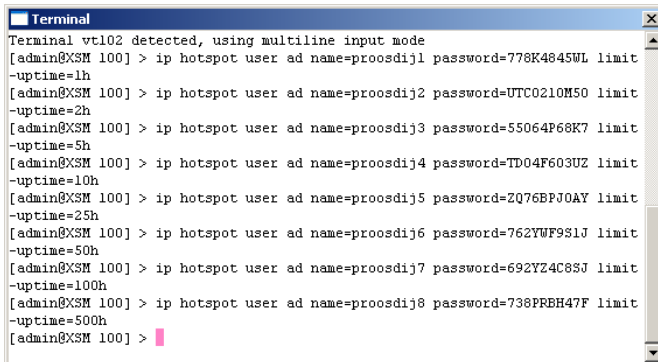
Terminal
Terminal vt102 detected, using multiline input mode
[admin@XSM 100] > ip hotspot user ad name=proosdij1 password=778K4845WL limit-uptime=1h
[admin@XSM 100] > ip hotspot user ad name=proosdij2 password=UTC0210M50 limit-uptime=2h
[admin@XSM 100] > ip hotspot user ad name=proosdij3 password=55064P68K7 limit-uptime=5h
[admin@XSM 100] > ip hotspot user ad name=proosdij4 password=TD04F603UZ limit-uptime=10h
[admin@XSM 100] > ip hotspot user ad name=proosdij5 password=ZQ76BPJ0AY limit-uptime=25h
[admin@XSM 100] > ip hotspot user ad name=proosdij6 password=762YWF9S1J limit-uptime=50h
[admin@XSM 100] > ip hotspot user ad name=proosdij7 password=692YZ4C8SJ limit-uptime=100h
[admin@XSM 100] > ip hotspot user ad name=proosdij8 password=738PRBH47F limit-uptime=500h
[admin@XSM 100] >